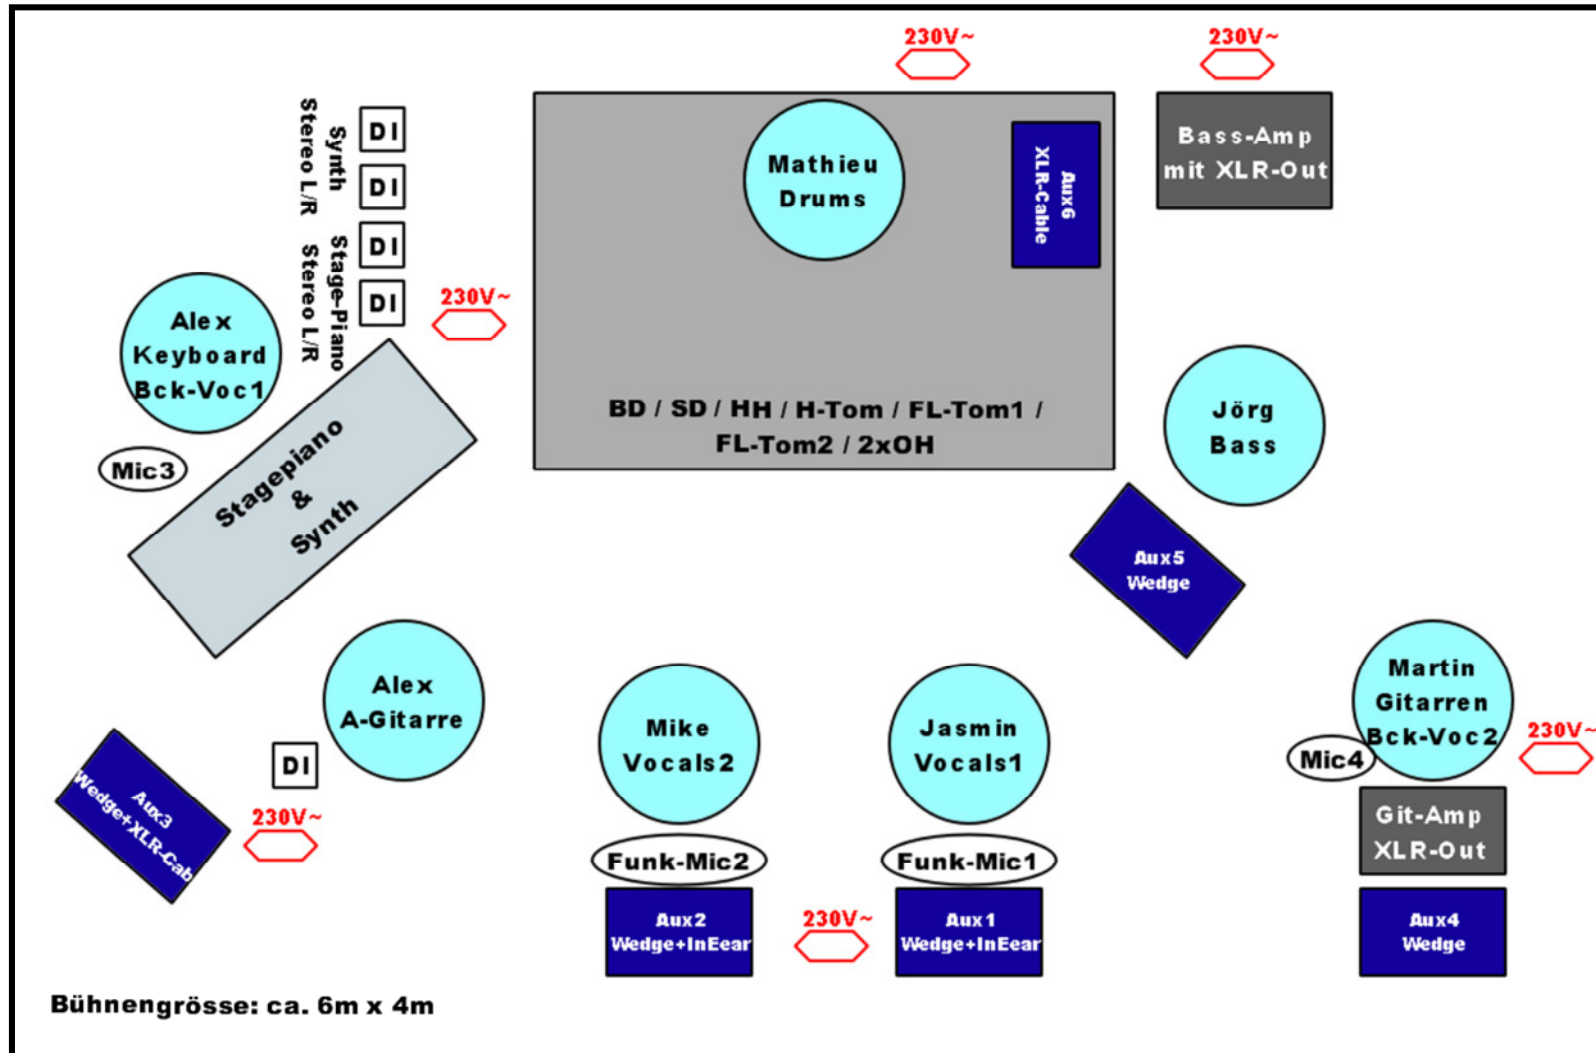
230V~

230V~

Synth Stereo L/R

DI

DI

DI

DI

Stage-Piano Stereo L/R

Mathieu Drums

Aux6 XLR-Cable

Bass-Amp mit XLR-Out

230V~

Alex Keyboard Bck-Voc1

BD / SD / HH / H-Tom / FL-Tom1 / FL-Tom2 / 2xOH

Jörg Bass

Mic3

Stagepiano & Synth

Aux5 Wedge

Alex A-Gitarre

Mike Vocals2

Jasmin Vocals1

Martin Gitarren Bck-Voc2

230V~

Mic4

DI

Aux3 Wedge+XLR-Cab

230V~

Git-Amp XLR-Out

Funk-Mic2

Funk-Mic1

Aux2 Wedge+InEar

230V~

Aux1 Wedge+InEar

Aux4 Wedge

Bühnengrösse: ca. 6m x 4m